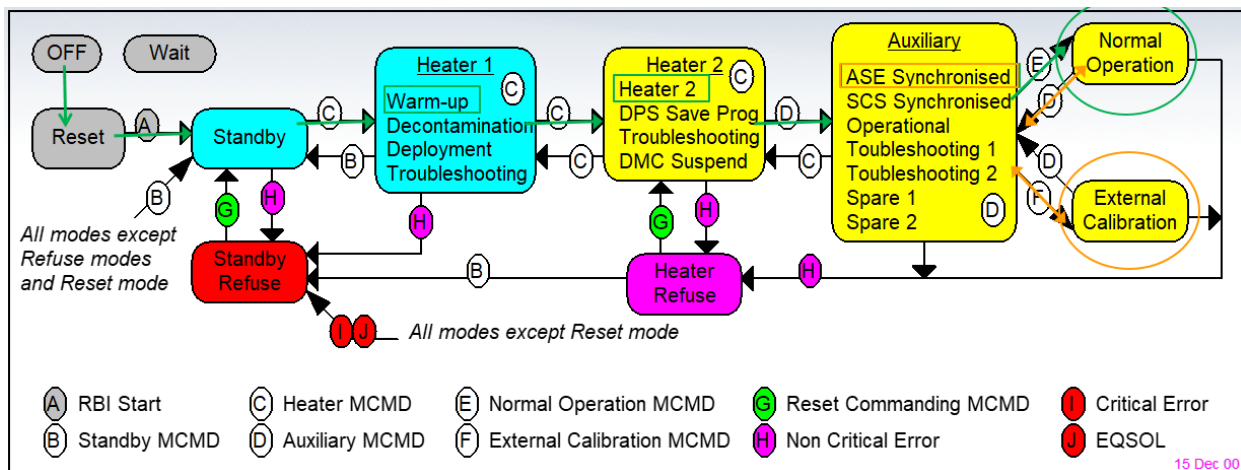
OFF
Wait
Reset
A
Standby
C
B
Heater 1
C
Warm-up
Decontamination
Deployment
Troubleshooting
C
C
Heater 2
C
Heater 2
DPS Save Prog
Troubleshooting
DMC Suspend
D
C
Auxiliary
ASE Synchronised
SCS Synchronised
Operational
Toubleshooting 1
Toubleshooting 2
Spare 1
Spare 2
D
E
D
D
F
Normal Operation
External Calibration
B
All modes except Refuse modes and Reset mode
G
H
H
G
H
Standby Refuse
B
Heater Refuse
H
I
J
All modes except Reset mode

| | | |
|---|---|---|
| A RBI Start | C Heater MCMD | E Normal Operation MCMD |
| B Standby MCMD | D Auxiliary MCMD | F External Calibration MCMD |

| | |
|---|---|
| G Reset Commanding MCMD | I Critical Error |
| H Non Critical Error | J EQSOL |

15 Dec 00